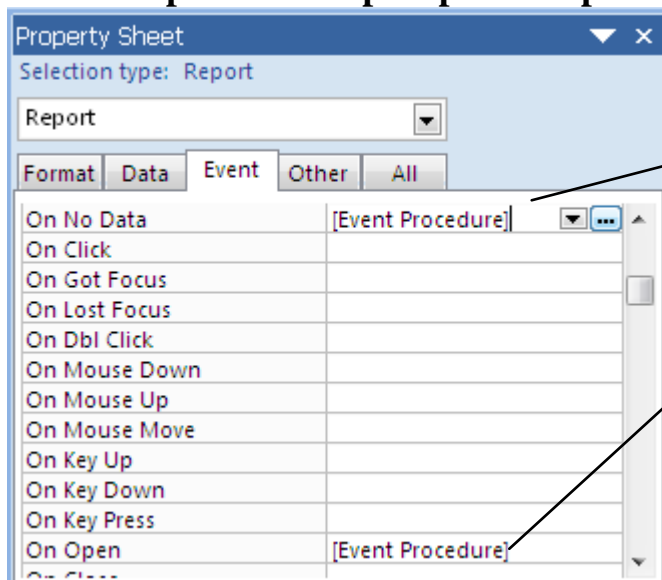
Property Sheet

Selection type: Report

Report

Format | Data | Event | Other | All

| | |
|---|---|
| On No Data | [Event Procedure] |
| On Click | |
| On Got Focus | |
| On Lost Focus | |
| On Dbl Click | |
| On Mouse Down | |
| On Mouse Up | |
| On Mouse Move | |
| On Key Up | |
| On Key Down | |
| On Key Press | |
| On Open | [Event Procedure] |